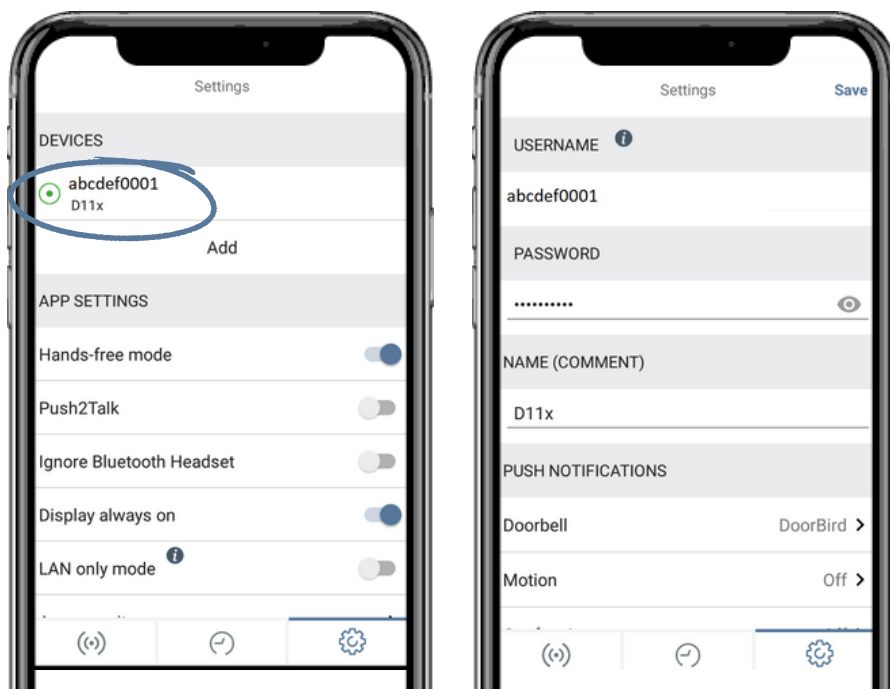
Settings

DEVICES

abcdef0001
D11x

Add

APP SETTINGS

Hands-free mode

Push2Talk

Ignore Bluetooth Headset

Display always on

LAN only mode

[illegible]

Settings Save

USERNAME

abcdef0001

PASSWORD

••••••••••

NAME (COMMENT)

D11x

PUSH NOTIFICATIONS

Doorbell DoorBird >

Motion Off >

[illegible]